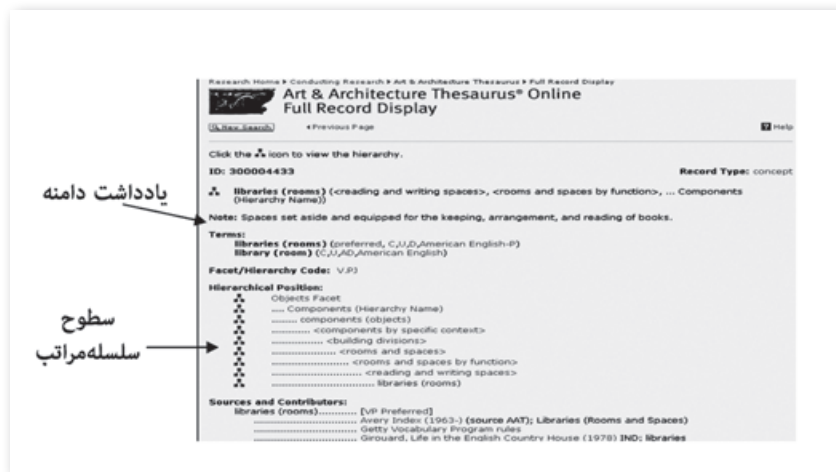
Research Home ▸ Conducting Research ▸ Art & Architecture Thesaurus ▸ Full Record Display

Art & Architecture Thesaurus® Online
Full Record Display

New Search ◂Previous Page Help

Click the icon to view the hierarchy.

ID: 300004433 Record Type: concept

یادداشت دامنه

libraries (rooms) (<reading and writing spaces>, <rooms and spaces by function>, ... Components (Hierarchy Name))

Note: Spaces set aside and equipped for the keeping, arrangement, and reading of books.

Terms:
libraries (rooms) (preferred, C,U,D,American English-P)
library (room) (C,U,AD,American English)

Facet/Hierarchy Code: V.PJ

Hierarchical Position:

سطوح
سلسله‌مراتب

Objects Facet
.... Components (Hierarchy Name)
........ components (objects)
............ <components by specific context>
................ <building divisions>
.................... <rooms and spaces>
........................ <rooms and spaces by function>
............................ <reading and writing spaces>
................................ libraries (rooms)

Sources and Contributors:
libraries (rooms)........... [VP Preferred]
........................ Avery Index (1963-) (source AAT); Libraries (Rooms and Spaces)
........................ Getty Vocabulary Program rules
........................ Girouard, Life in the English Country House (1978) IND; libraries